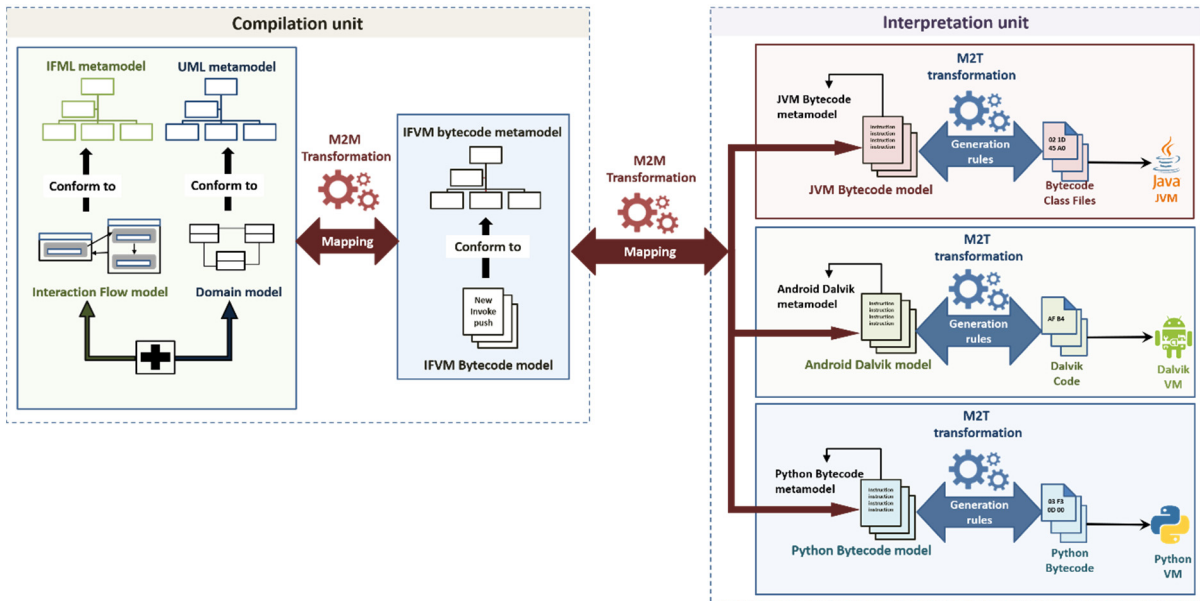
Compilation unit

IFML metamodel

UML metamodel

Conform to

Conform to

Interaction Flow model

Domain model

M2M Transformation

Mapping

IFVM bytecode metamodel

Conform to

New
Invoke
push

IFVM Bytecode model

M2M Transformation

Mapping

Interpretation unit

M2T transformation

JVM Bytecode metamodel

Instruction
Instruction
Instruction
Instruction

Generation rules

02 1D
45 A0

JVM Bytecode model

Bytecode Class Files

Java
JVM

M2T transformation

Android Dalvik metamodel

Instruction
Instruction
Instruction
Instruction

Generation rules

AF B4

Android Dalvik model

Dalvik Code

Dalvik VM

M2T transformation

Python Bytecode metamodel

Instruction
Instruction
Instruction
Instruction

Generation rules

83 F3
0D 00

Python Bytecode model

Python Bytecode

Python VM